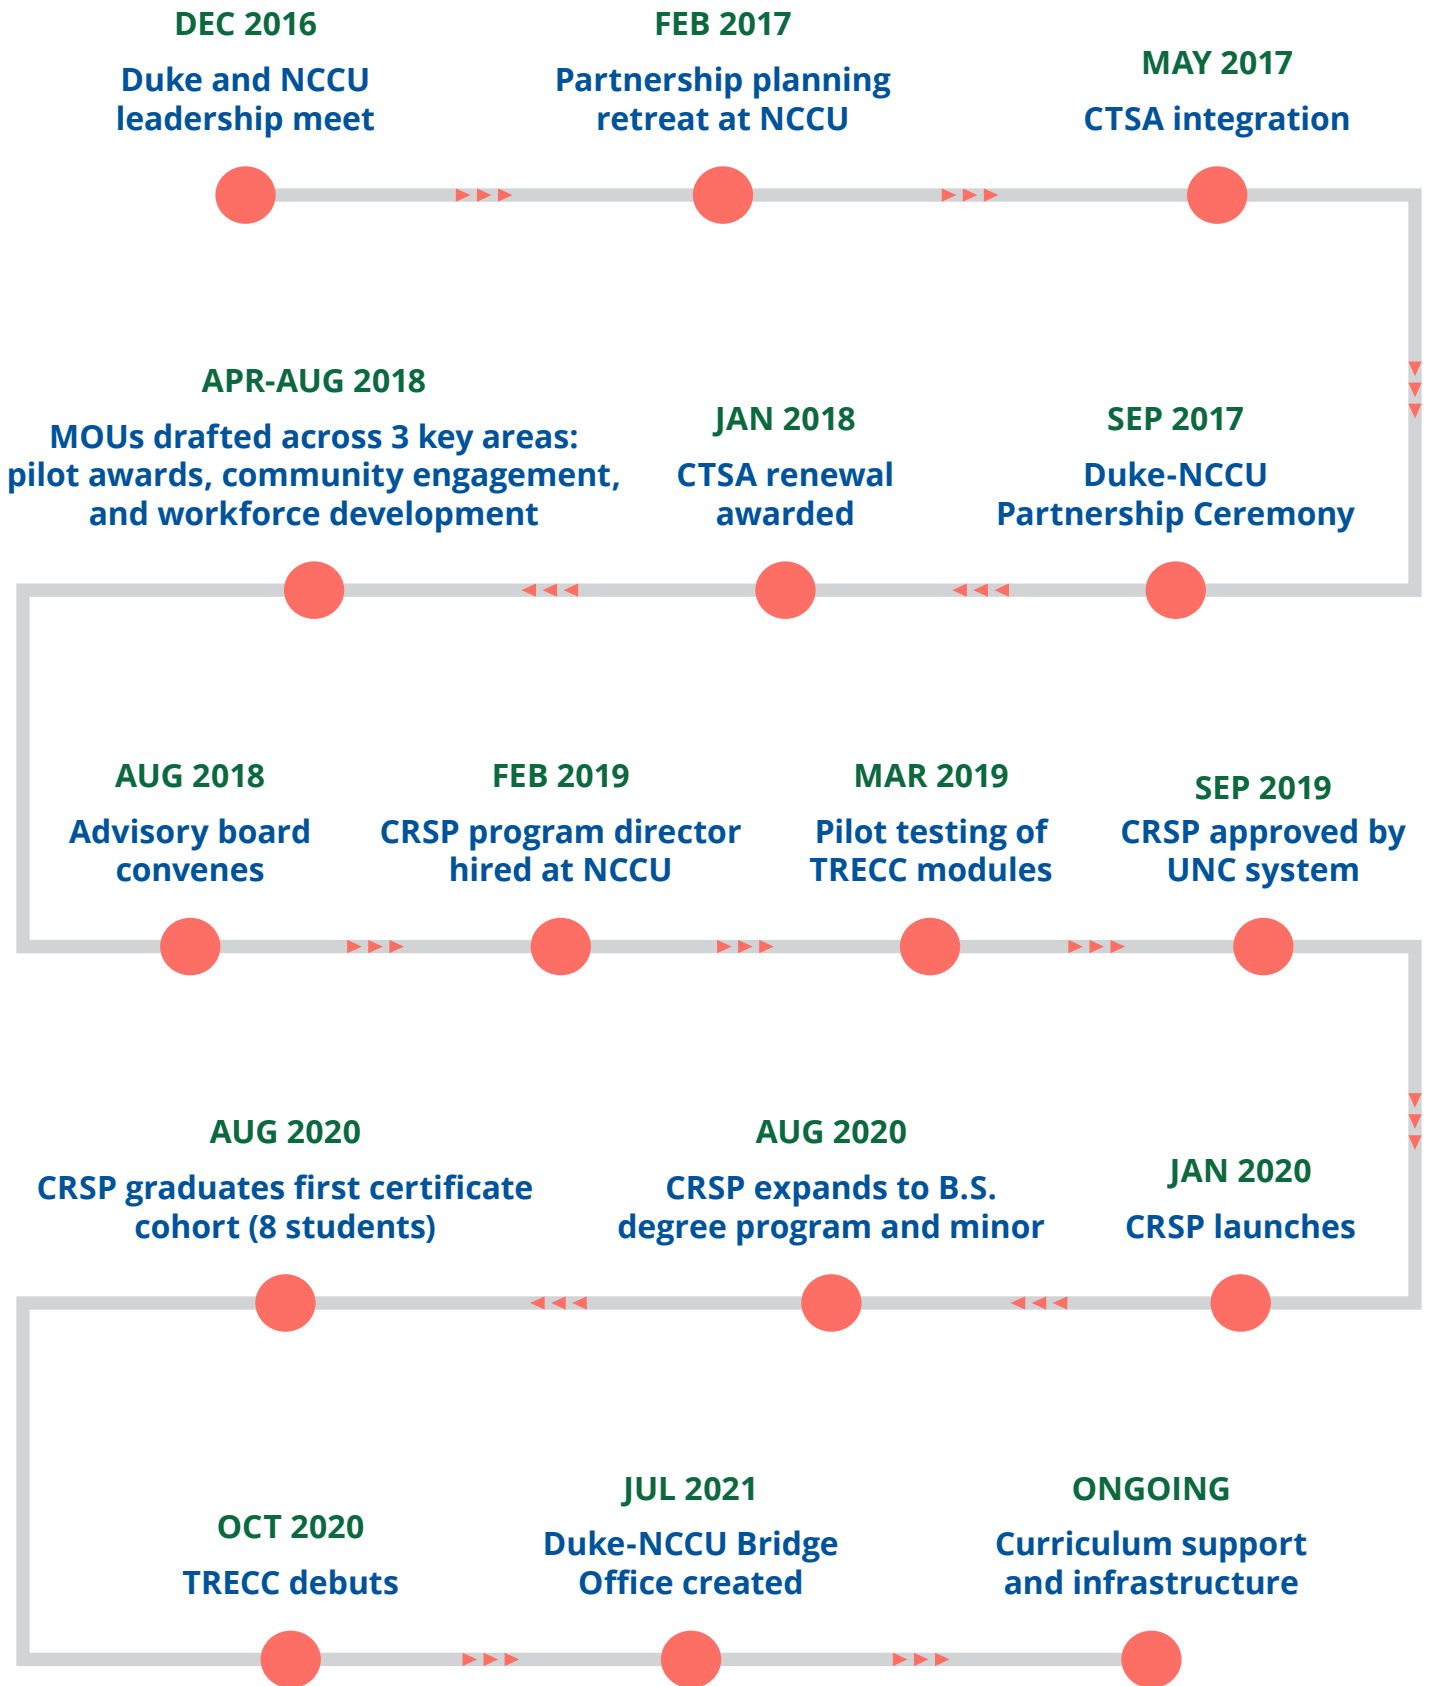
DEC 2016
Duke and NCCU leadership meet

FEB 2017
Partnership planning retreat at NCCU

MAY 2017
CTSA integration

APR-AUG 2018
MOUs drafted across 3 key areas: pilot awards, community engagement, and workforce development

JAN 2018
CTSA renewal awarded

SEP 2017
Duke-NCCU Partnership Ceremony

AUG 2018
Advisory board convenes

FEB 2019
CRSP program director hired at NCCU

MAR 2019
Pilot testing of TRECC modules

SEP 2019
CRSP approved by UNC system

AUG 2020
CRSP graduates first certificate cohort (8 students)

AUG 2020
CRSP expands to B.S. degree program and minor

JAN 2020
CRSP launches

OCT 2020
TRECC debuts

JUL 2021
Duke-NCCU Bridge Office created

ONGOING
Curriculum support and infrastructure